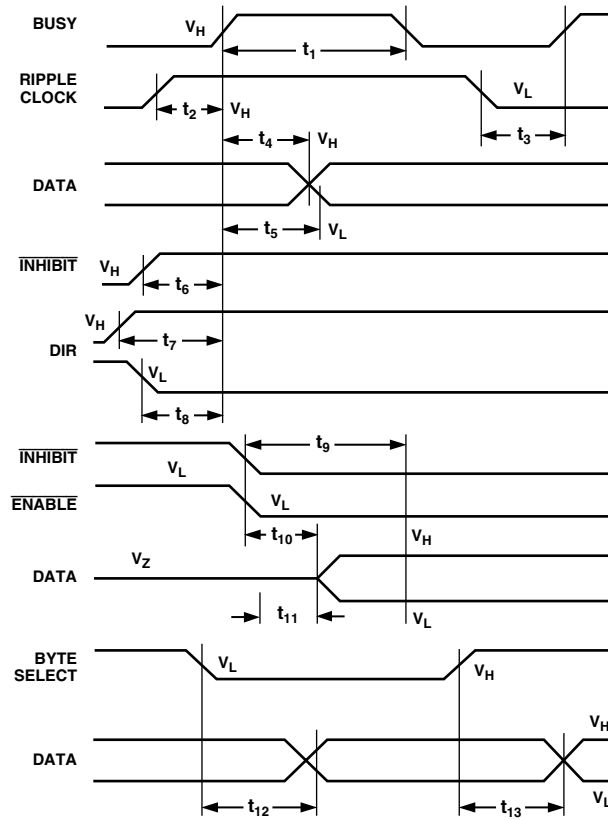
BUSY
$V_H$
$t_1$
RIPPLE CLOCK
$V_L$
$t_2$
$V_H$
$t_3$
$t_4$
$V_H$
DATA
$t_5$
$V_L$
$\overline{INHIBIT}$
$V_H$
$t_6$
$V_H$
$t_7$
DIR
$V_L$
$t_8$
$t_9$
$\overline{INHIBIT}$
$V_L$
$\overline{ENABLE}$
$V_L$
$t_{10}$
$V_H$
DATA
$V_Z$
$t_{11}$
$V_L$
BYTE SELECT
$V_L$
$V_H$
$V_H$
DATA
$V_L$
$t_{12}$
$t_{13}$